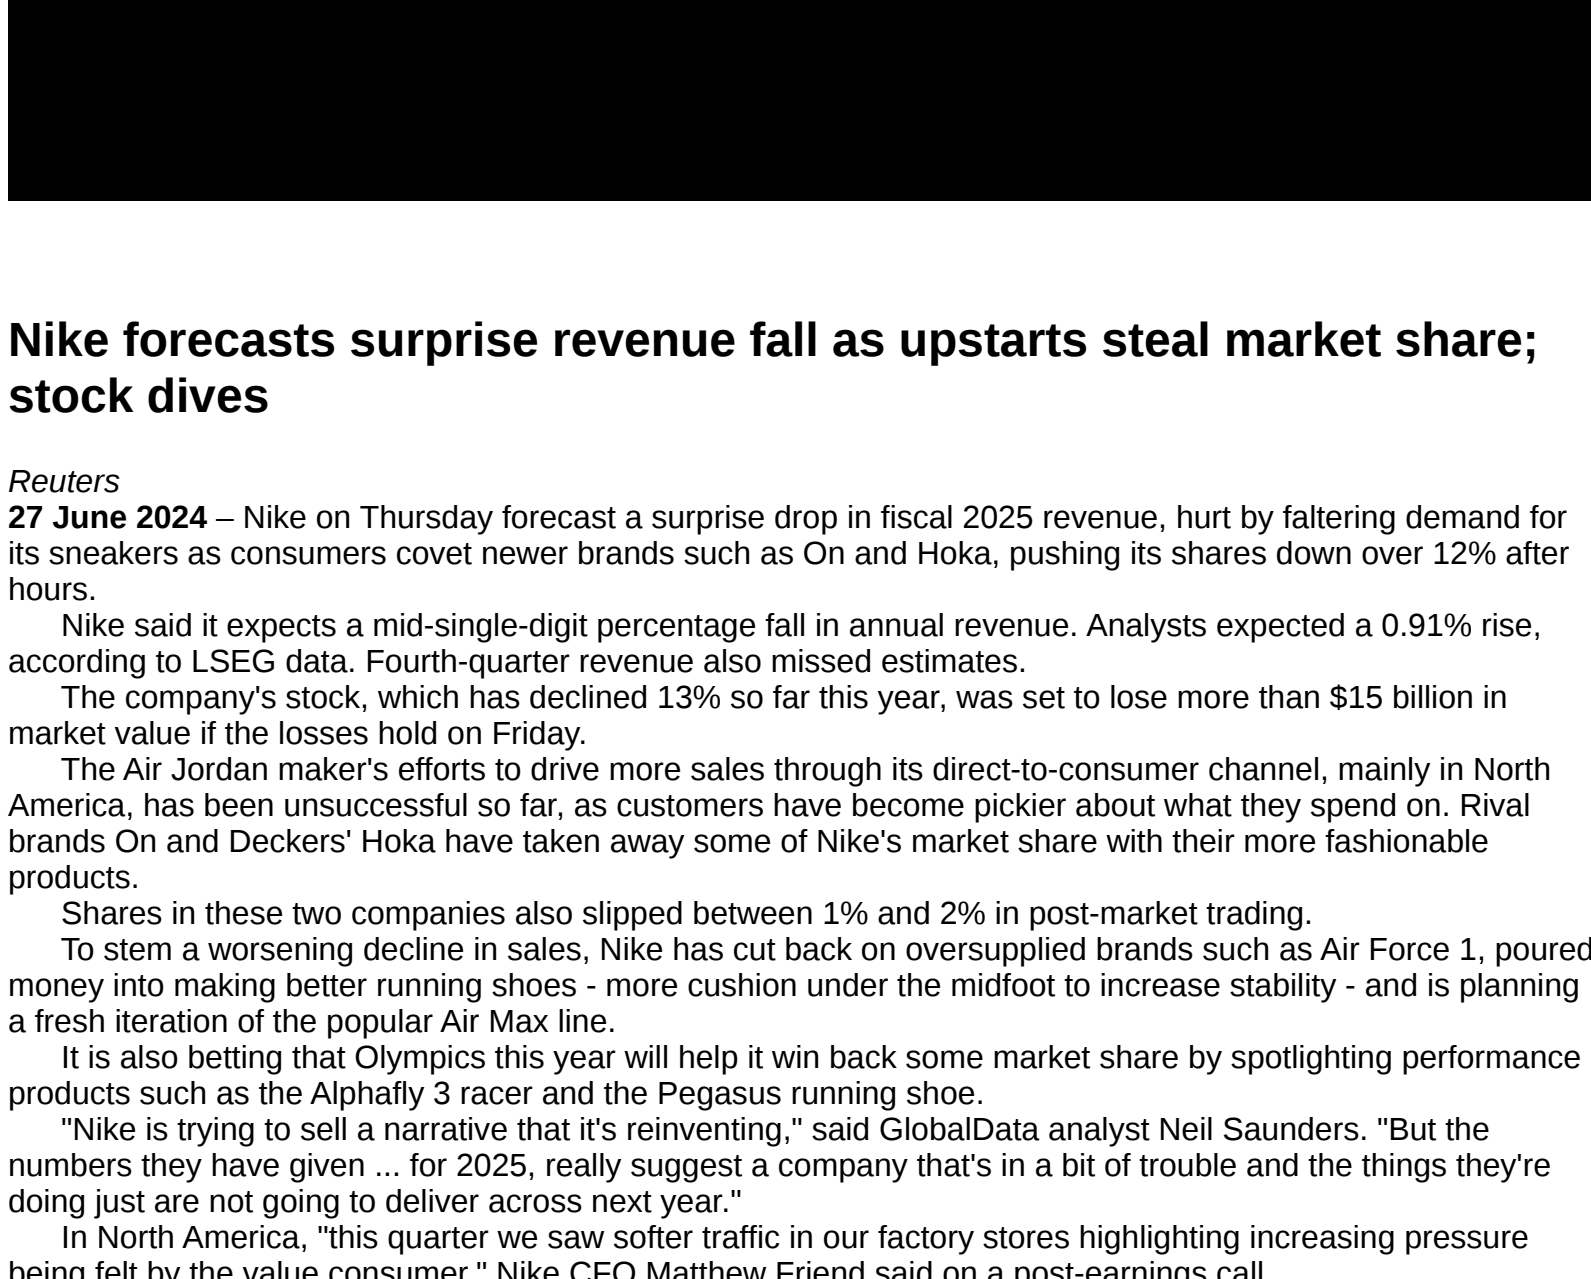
Nike forecasts surprise revenue fall as upstarts steal market share; stock dives

Reuters
27 June 2024 – Nike on Thursday forecast a surprise drop in fiscal 2025 revenue, hurt by faltering demand for its sneakers as consumers covet newer brands such as On and Hoka, pushing its shares down over 12% after hours.

Nike said it expects a mid-single-digit percentage fall in annual revenue. Analysts expected a 0.91% rise, according to LSEG data. Fourth-quarter revenue also missed estimates.

The company's stock, which has declined 13% so far this year, was set to lose more than $15 billion in market value if the losses hold on Friday.

The Air Jordan maker's efforts to drive more sales through its direct-to-consumer channel, mainly in North America, has been unsuccessful so far, as customers have become pickier about what they spend on. Rival brands On and Deckers' Hoka have taken away some of Nike's market share with their more fashionable products.

Shares in these two companies also slipped between 1% and 2% in post-market trading.

To stem a worsening decline in sales, Nike has cut back on oversupplied brands such as Air Force 1, poured money into making better running shoes - more cushion under the midfoot to increase stability - and is planning a fresh iteration of the popular Air Max line.

It is also betting that Olympics this year will help it win back some market share by spotlighting performance products such as the Alphafly 3 racer and the Pegasus running shoe.

"Nike is trying to sell a narrative that it's reinventing," said GlobalData analyst Neil Saunders. "But the numbers they have given ... for 2025, really suggest a company that's in a bit of trouble and the things they're doing just are not going to deliver across next year."

In North America, "this quarter we saw softer traffic in our factory stores highlighting increasing pressure being felt by the value consumer," Nike CFO Matthew Friend said on a post-earnings call.